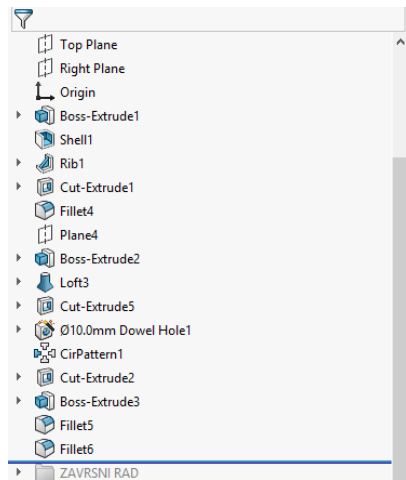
Top Plane
Right Plane
Origin
Boss-Extrude1
Shell1
Rib1
Cut-Extrude1
Fillet4
Plane4
Boss-Extrude2
Loft3
Cut-Extrude5
Ø10.0mm Dowel Hole1
CirPattern1
Cut-Extrude2
Boss-Extrude3
Fillet5
Fillet6
ZAVRSNI RAD